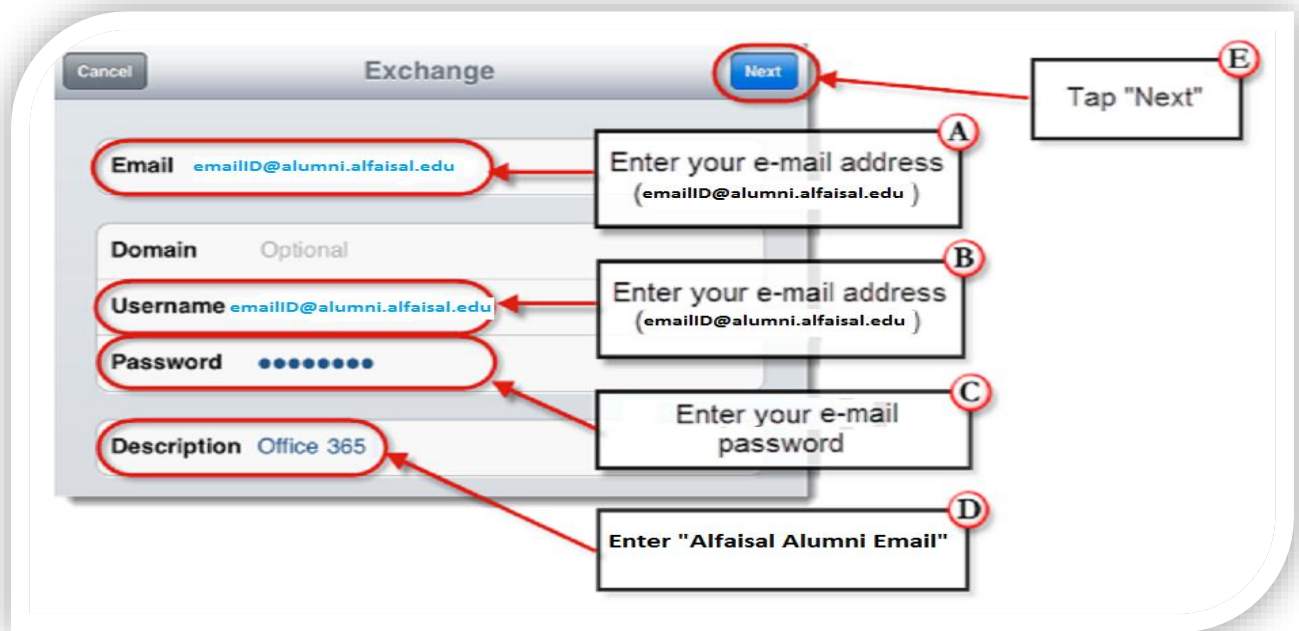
Cancel

Exchange

Next

E

Tap "Next"

A

Email emailID@alumni.alfaisal.edu

Enter your e-mail address (emailID@alumni.alfaisal.edu )

Domain Optional

B

Username emailID@alumni.alfaisal.edu

Enter your e-mail address (emailID@alumni.alfaisal.edu )

Password ●●●●●●●●●

C

Enter your e-mail password

Description Office 365

D

Enter "Alfaisal Alumni Email"